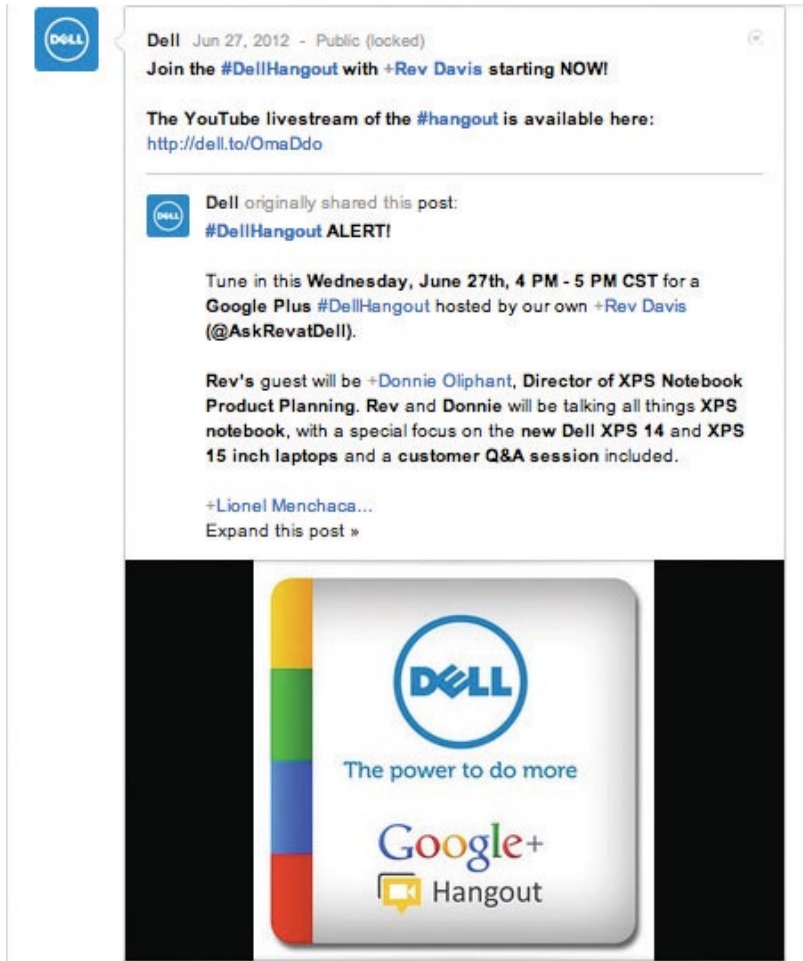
DELL

Dell Jun 27, 2012 - Public (locked)
Join the #DellHangout with +Rev Davis starting NOW!

The YouTube livestream of the #hangout is available here: http://dell.to/OmaDdo

DELL

Dell originally shared this post:
#DellHangout ALERT!

Tune in this Wednesday, June 27th, 4 PM - 5 PM CST for a Google Plus #DellHangout hosted by our own +Rev Davis (@AskRevatDell).

Rev's guest will be +Donnie Oliphant, Director of XPS Notebook Product Planning. Rev and Donnie will be talking all things XPS notebook, with a special focus on the new Dell XPS 14 and XPS 15 inch laptops and a customer Q&A session included.

+Lionel Menchaca...
Expand this post »

DELL
The power to do more
Google+
Hangout